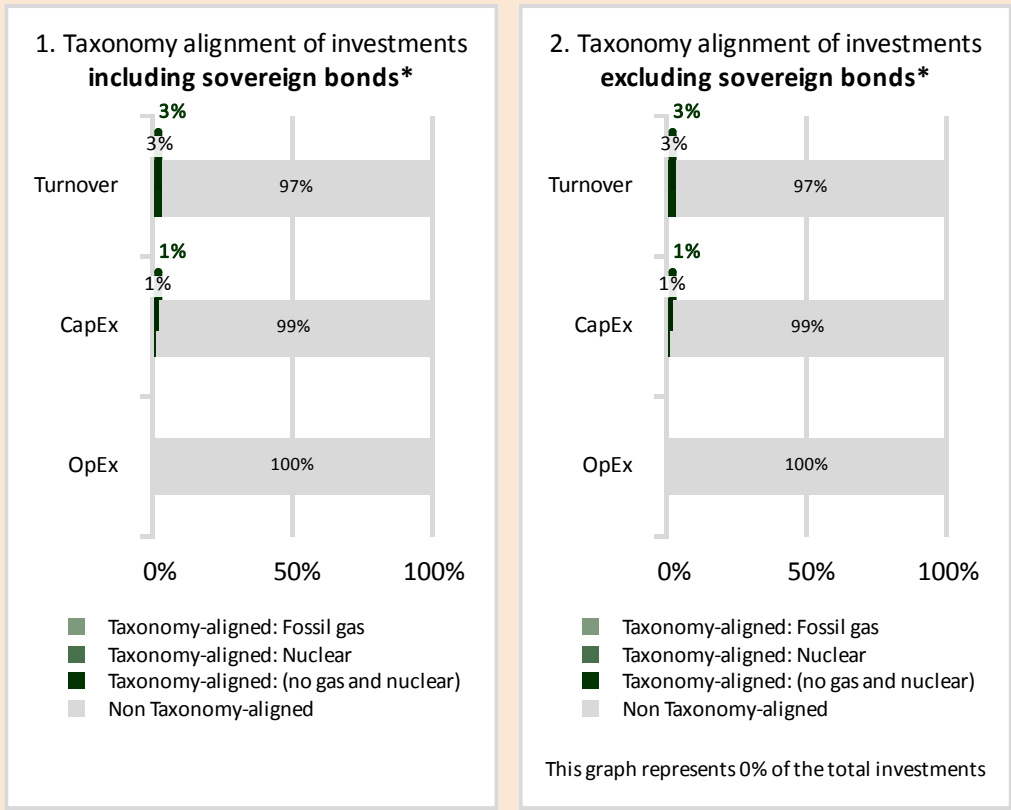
1. Taxonomy alignment of investments **including sovereign bonds***

3%
3%
Turnover
97%
1%
1%
CapEx
99%
OpEx
100%
0%
50%
100%

Taxonomy-aligned: Fossil gas
Taxonomy-aligned: Nuclear
Taxonomy-aligned: (no gas and nuclear)
Non Taxonomy-aligned

2. Taxonomy alignment of investments **excluding sovereign bonds***

3%
3%
Turnover
97%
1%
1%
CapEx
99%
OpEx
100%
0%
50%
100%

Taxonomy-aligned: Fossil gas
Taxonomy-aligned: Nuclear
Taxonomy-aligned: (no gas and nuclear)
Non Taxonomy-aligned

This graph represents 0% of the total investments